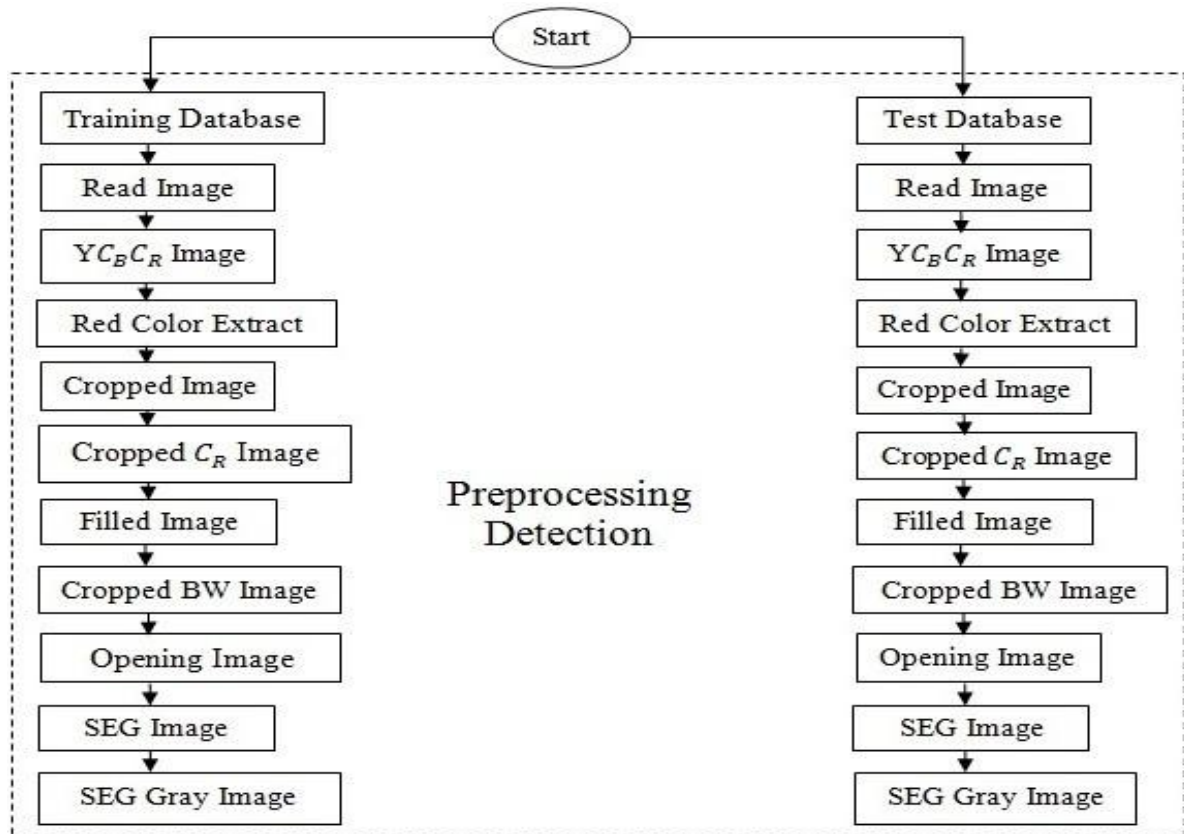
Start

Training Database
Read Image
Y$C_B C_R$ Image
Red Color Extract
Cropped Image
Cropped $C_R$ Image
Filled Image
Cropped BW Image
Opening Image
SEG Image
SEG Gray Image

Preprocessing Detection

Test Database
Read Image
Y$C_B C_R$ Image
Red Color Extract
Cropped Image
Cropped $C_R$ Image
Filled Image
Cropped BW Image
Opening Image
SEG Image
SEG Gray Image